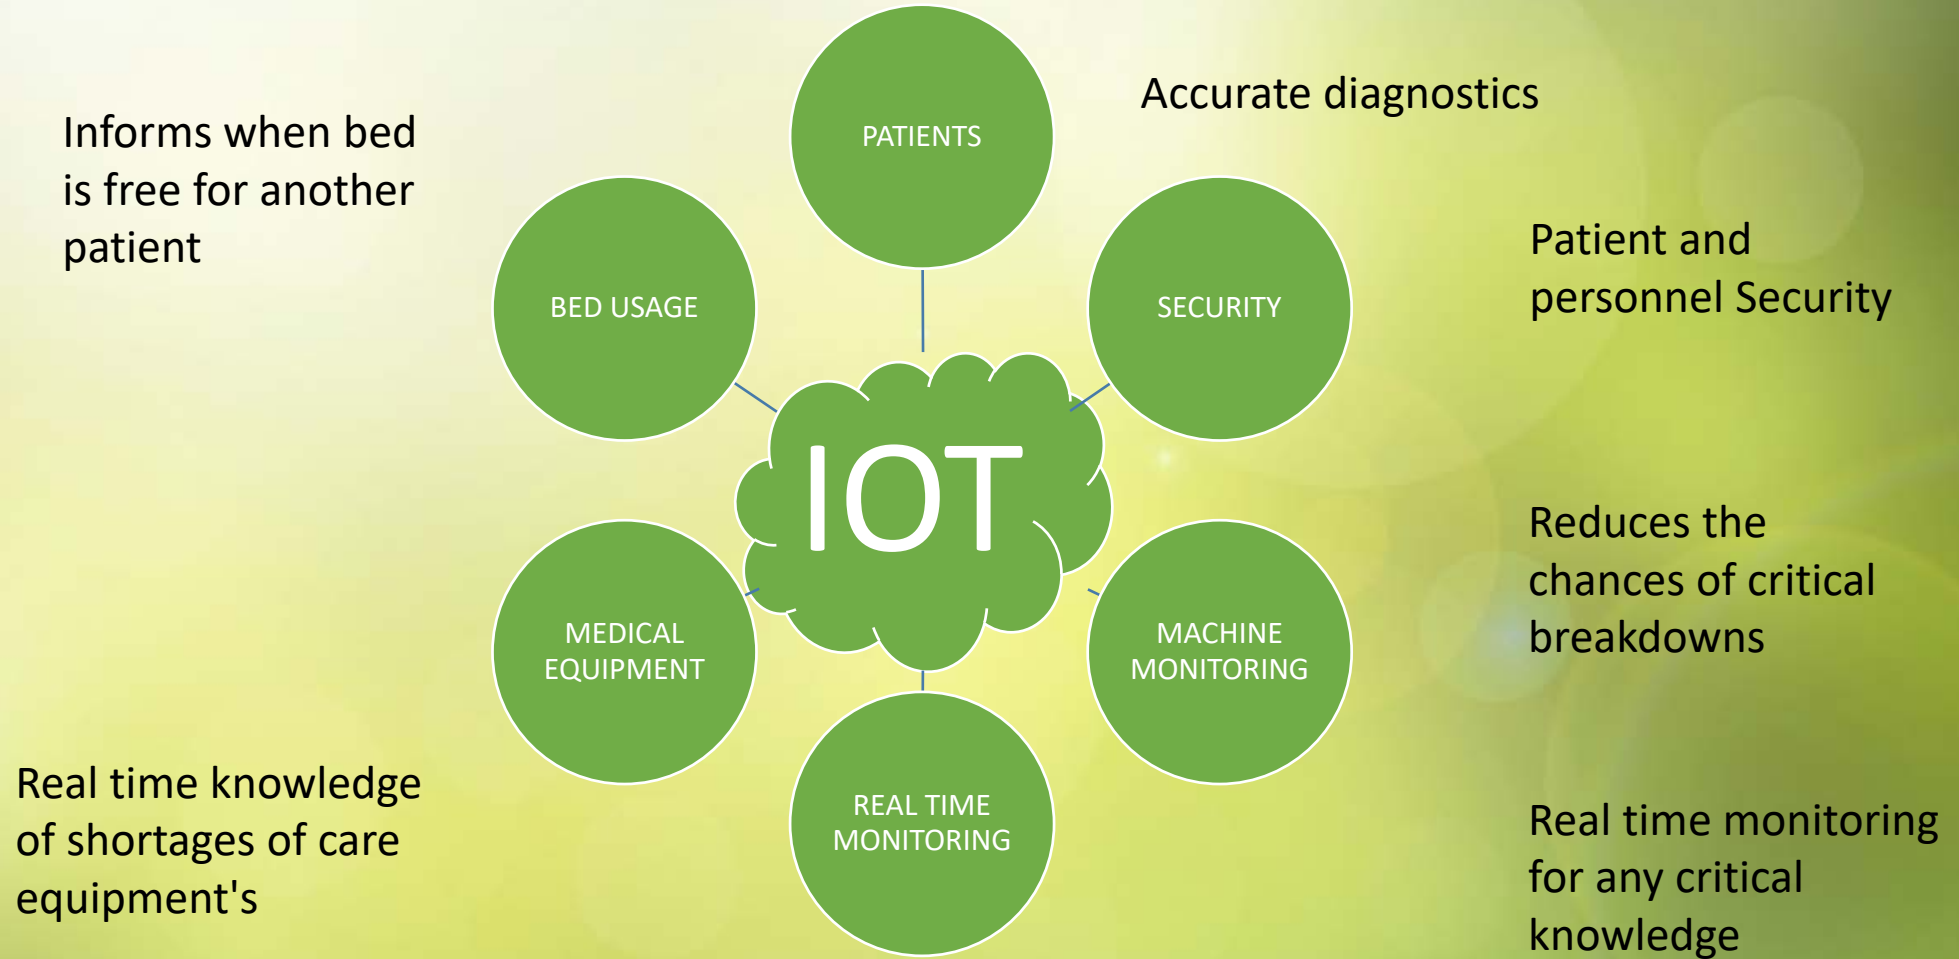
Informs when bed is free for another patient

PATIENTS

Accurate diagnostics

BED USAGE

SECURITY

Patient and personnel Security

IOT

Reduces the chances of critical breakdowns

MEDICAL EQUIPMENT

MACHINE MONITORING

REAL TIME MONITORING

Real time knowledge of shortages of care equipment's

Real time monitoring for any critical knowledge